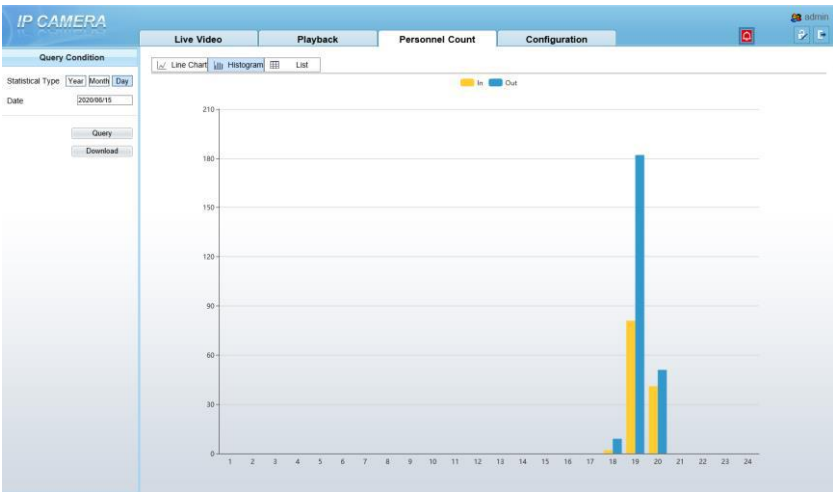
IP CAMERA

admin

Live Video
Playback
Personnel Count
Configuration

Query Condition

Statistical Type Year Month Day

Date 2020/08/15

Query

Download

Line Chart
Histogram
List

In Out

210
180
150
120
90
60
30
0

1 2 3 4 5 6 7 8 9 10 11 12 13 14 15 16 17 18 19 20 21 22 23 24